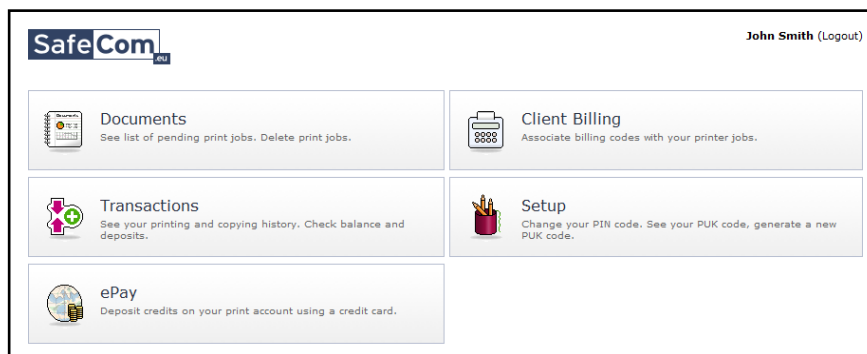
SafeCom.eu

John Smith (Logout)

Documents
See list of pending print jobs. Delete print jobs.

Client Billing
Associate billing codes with your printer jobs.

Transactions
See your printing and copying history. Check balance and deposits.

Setup
Change your PIN code. See your PUK code, generate a new PUK code.

ePay
Deposit credits on your print account using a credit card.